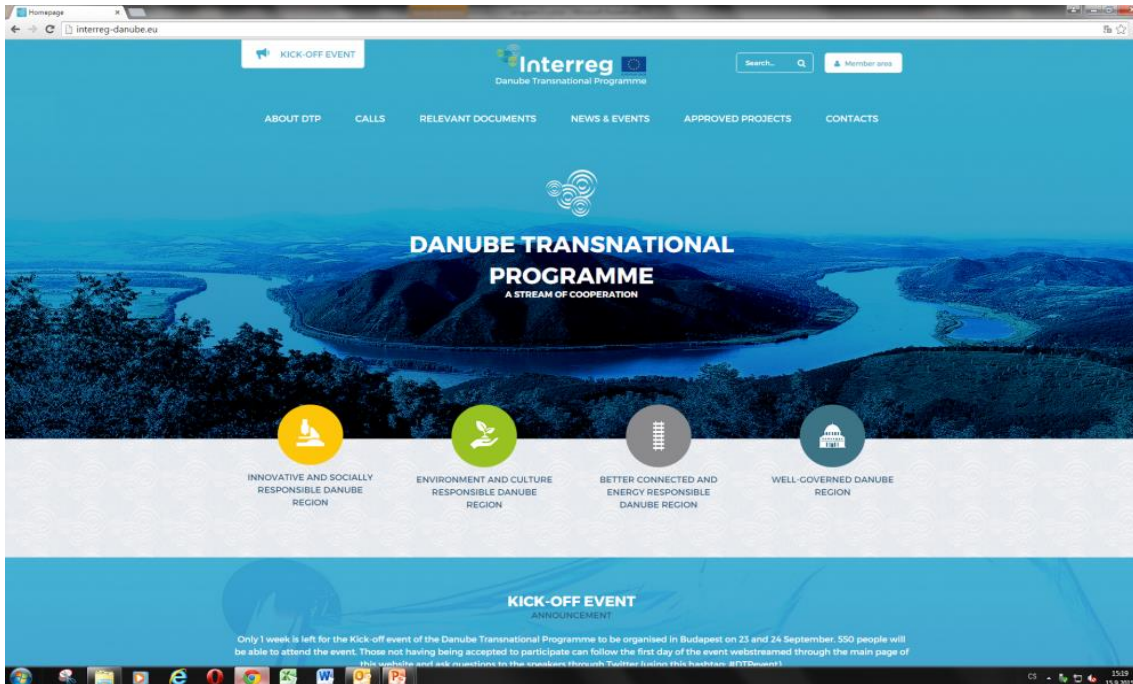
Homepage

interreg-danube.eu

KICK-OFF EVENT

Interreg
Danube Transnational Programme

Search...

Member area

ABOUT DTP
CALLS
RELEVANT DOCUMENTS
NEWS & EVENTS
APPROVED PROJECTS
CONTACTS

DANUBE TRANSNATIONAL PROGRAMME
A STREAM OF COOPERATION

INNOVATIVE AND SOCIALLY RESPONSIBLE DANUBE REGION

ENVIRONMENT AND CULTURE RESPONSIBLE DANUBE REGION

BETTER CONNECTED AND ENERGY RESPONSIBLE DANUBE REGION

WELL-GOVERNED DANUBE REGION

KICK-OFF EVENT
ANNOUNCEMENT

Only 1 week is left for the Kick-off event of the Danube Transnational Programme to be organised in Budapest on 23 and 24 September. 550 people will be able to attend the event. Those not having being accepted to participate can follow the first day of the event webstreamed through the main page of this website and ask questions to the speakers through Twitter (using this hashtag: #DTPevent)

CS
15:19
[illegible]